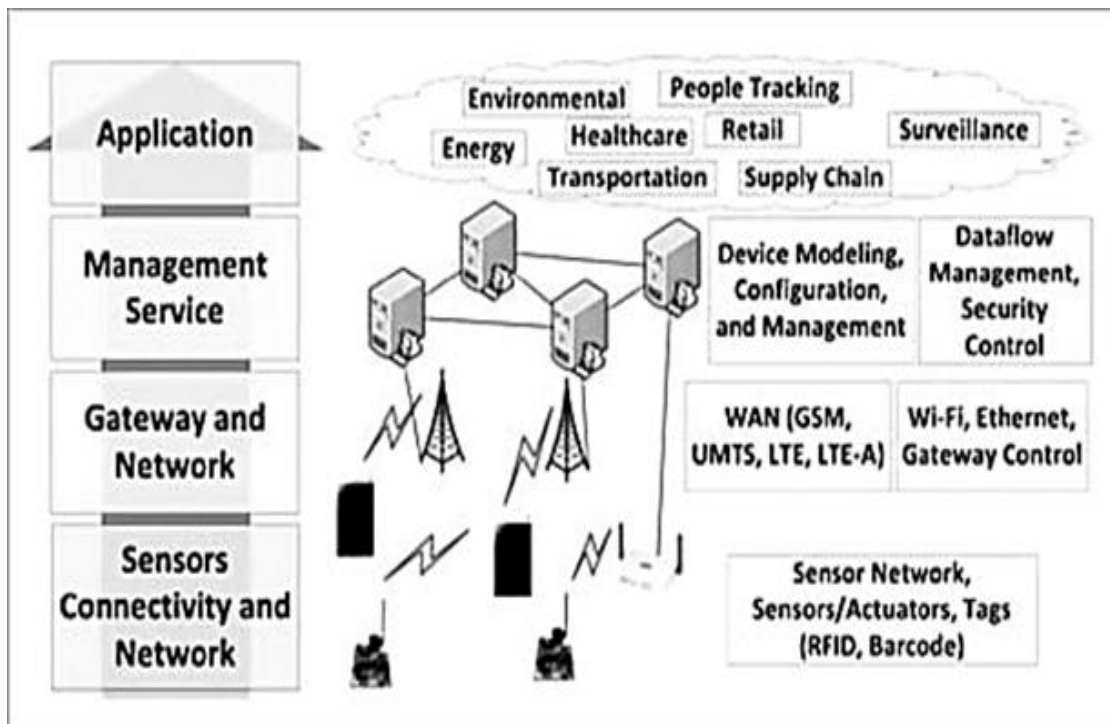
Application

Management Service

Gateway and Network

Sensors Connectivity and Network

Environmental

People Tracking

Energy

Healthcare

Retail

Surveillance

Transportation

Supply Chain

Device Modeling, Configuration, and Management

Dataflow Management, Security Control

WAN (GSM, UMTS, LTE, LTE-A)

Wi-Fi, Ethernet, Gateway Control

Sensor Network, Sensors/Actuators, Tags (RFID, Barcode)